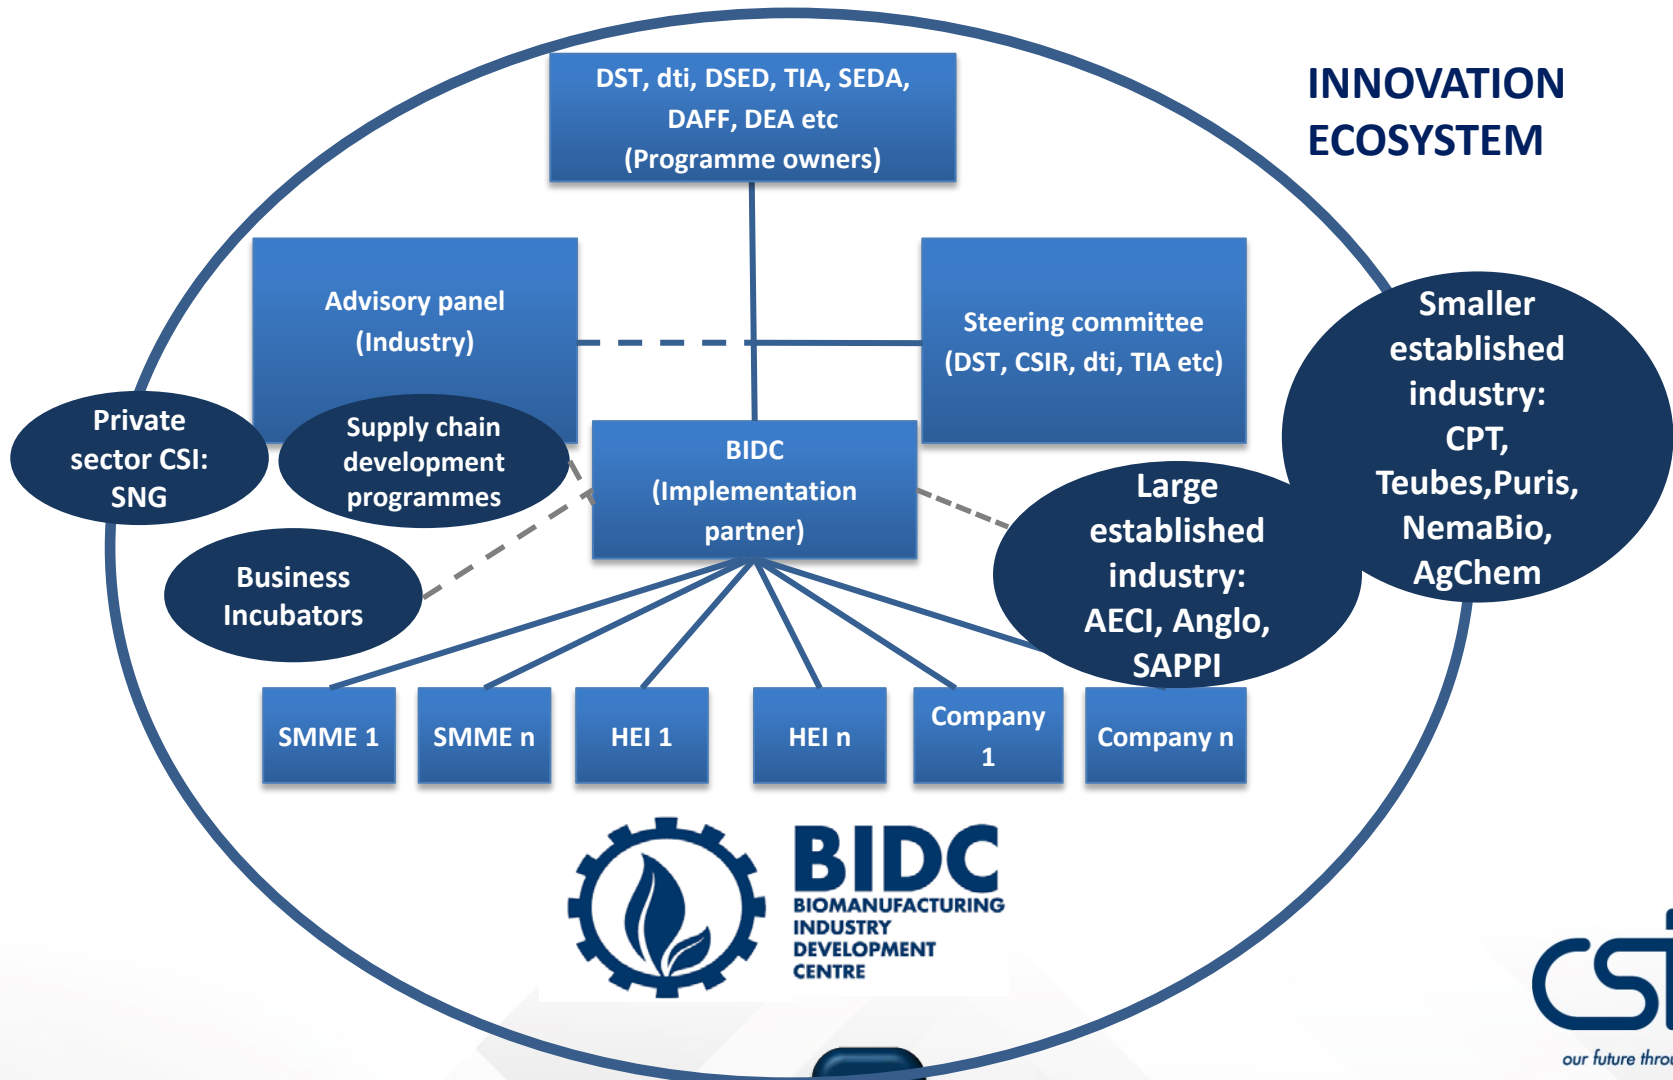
DST, dti, DSED, TIA, SEDA, DAFF, DEA etc (Programme owners)

INNOVATION ECOSYSTEM

Advisory panel (Industry)

Steering committee (DST, CSIR, dti, TIA etc)

Smaller established industry: CPT, Teubes,Puris, NemaBio, AgChem

Private sector CSI: SNG

Supply chain development programmes

BIDC (Implementation partner)

Large established industry: AECI, Anglo, SAPPI

Business Incubators

SMME 1

SMME n

HEI 1

HEI n

Company 1

Company n

BIDC
BIOMANUFACTURING INDUSTRY DEVELOPMENT CENTRE

csi

our future thro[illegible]